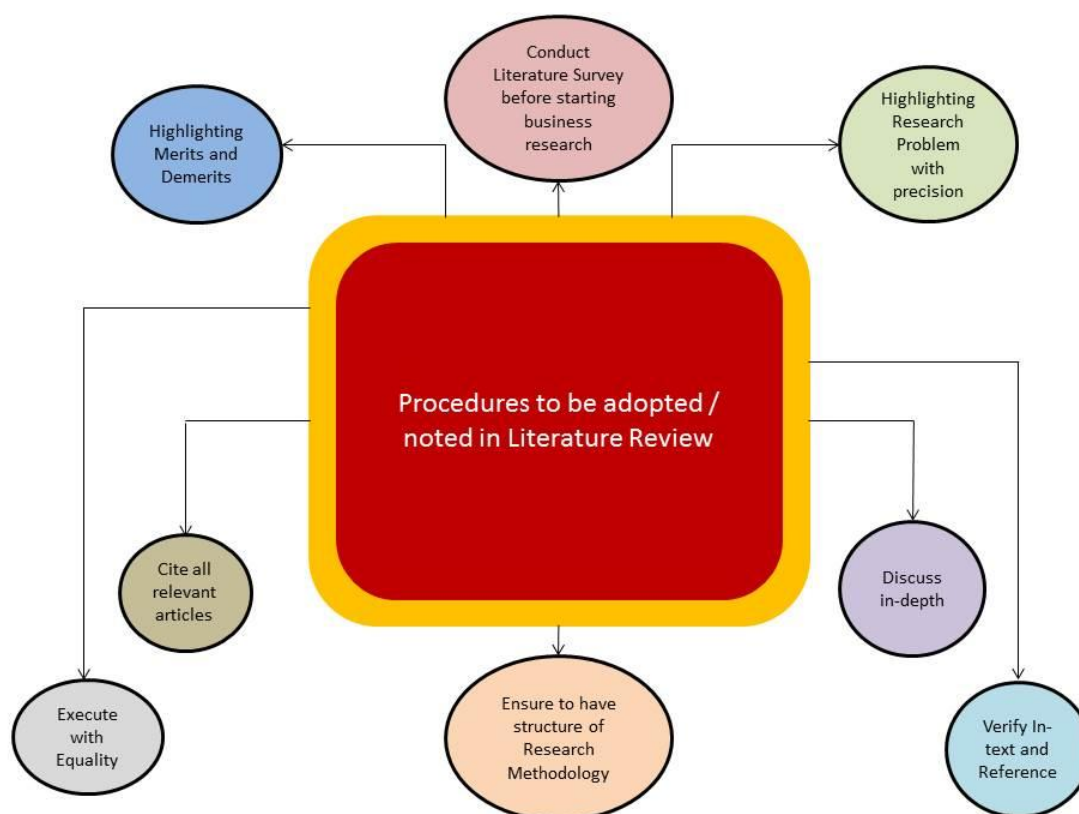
Conduct Literature Survey before starting business research

Highlighting Merits and Demerits

Highlighting Research Problem with precision

Procedures to be adopted / noted in Literature Review

Cite all relevant articles

Discuss in-depth

Execute with Equality

Ensure to have structure of Research Methodology

Verify In-text and Reference